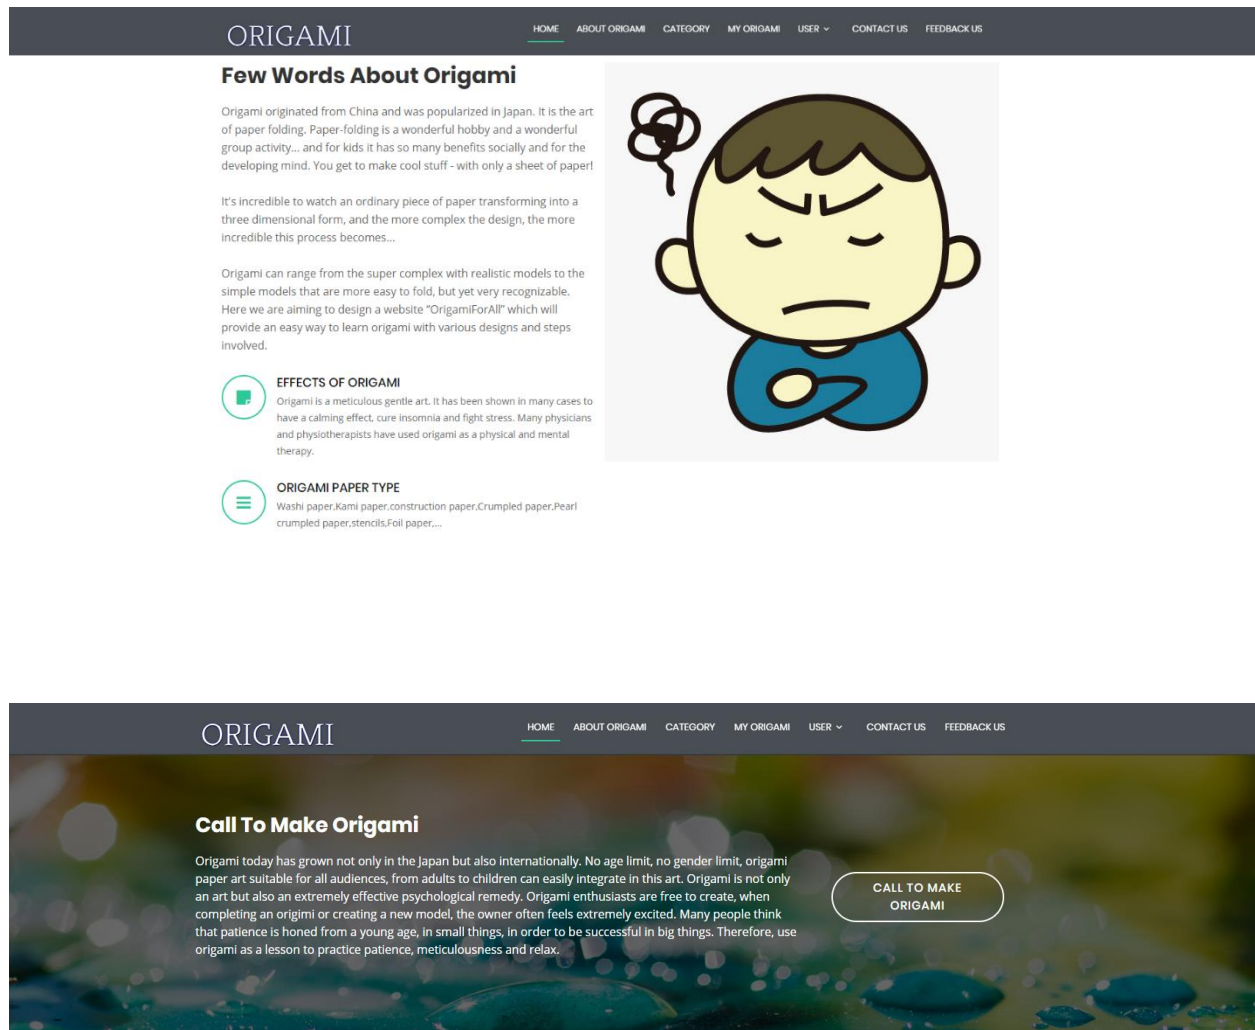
ORIGAMI

HOME ABOUT ORIGAMI CATEGORY MY ORIGAMI USER CONTACT US FEEDBACK US

Few Words About Origami

Origami originated from China and was popularized in Japan. It is the art of paper folding. Paper-folding is a wonderful hobby and a wonderful group activity... and for kids it has so many benefits socially and for the developing mind. You get to make cool stuff - with only a sheet of paper!

It's incredible to watch an ordinary piece of paper transforming into a three dimensional form, and the more complex the design, the more incredible this process becomes...

Origami can range from the super complex with realistic models to the simple models that are more easy to fold, but yet very recognizable. Here we are aiming to design a website "OrigamiForAll" which will provide an easy way to learn origami with various designs and steps involved.

EFFECTS OF ORIGAMI

Origami is a meticulous gentle art. It has been shown in many cases to have a calming effect, cure insomnia and fight stress. Many physicians and physiotherapists have used origami as a physical and mental therapy.

ORIGAMI PAPER TYPE

Washi paper,Kami paper,construction paper,Crumpled paper,Pearl crumpled paper,stencils,Foil paper,...

ORIGAMI

HOME ABOUT ORIGAMI CATEGORY MY ORIGAMI USER CONTACT US FEEDBACK US

Call To Make Origami

Origami today has grown not only in the Japan but also internationally. No age limit, no gender limit, origami paper art suitable for all audiences, from adults to children can easily integrate in this art. Origami is not only an art but also an extremely effective psychological remedy. Origami enthusiasts are free to create, when completing an origimi or creating a new model, the owner often feels extremely excited. Many people think that patience is honed from a young age, in small things, in order to be successful in big things. Therefore, use origami as a lesson to practice patience, meticulousness and relax.

CALL TO MAKE ORIGAMI